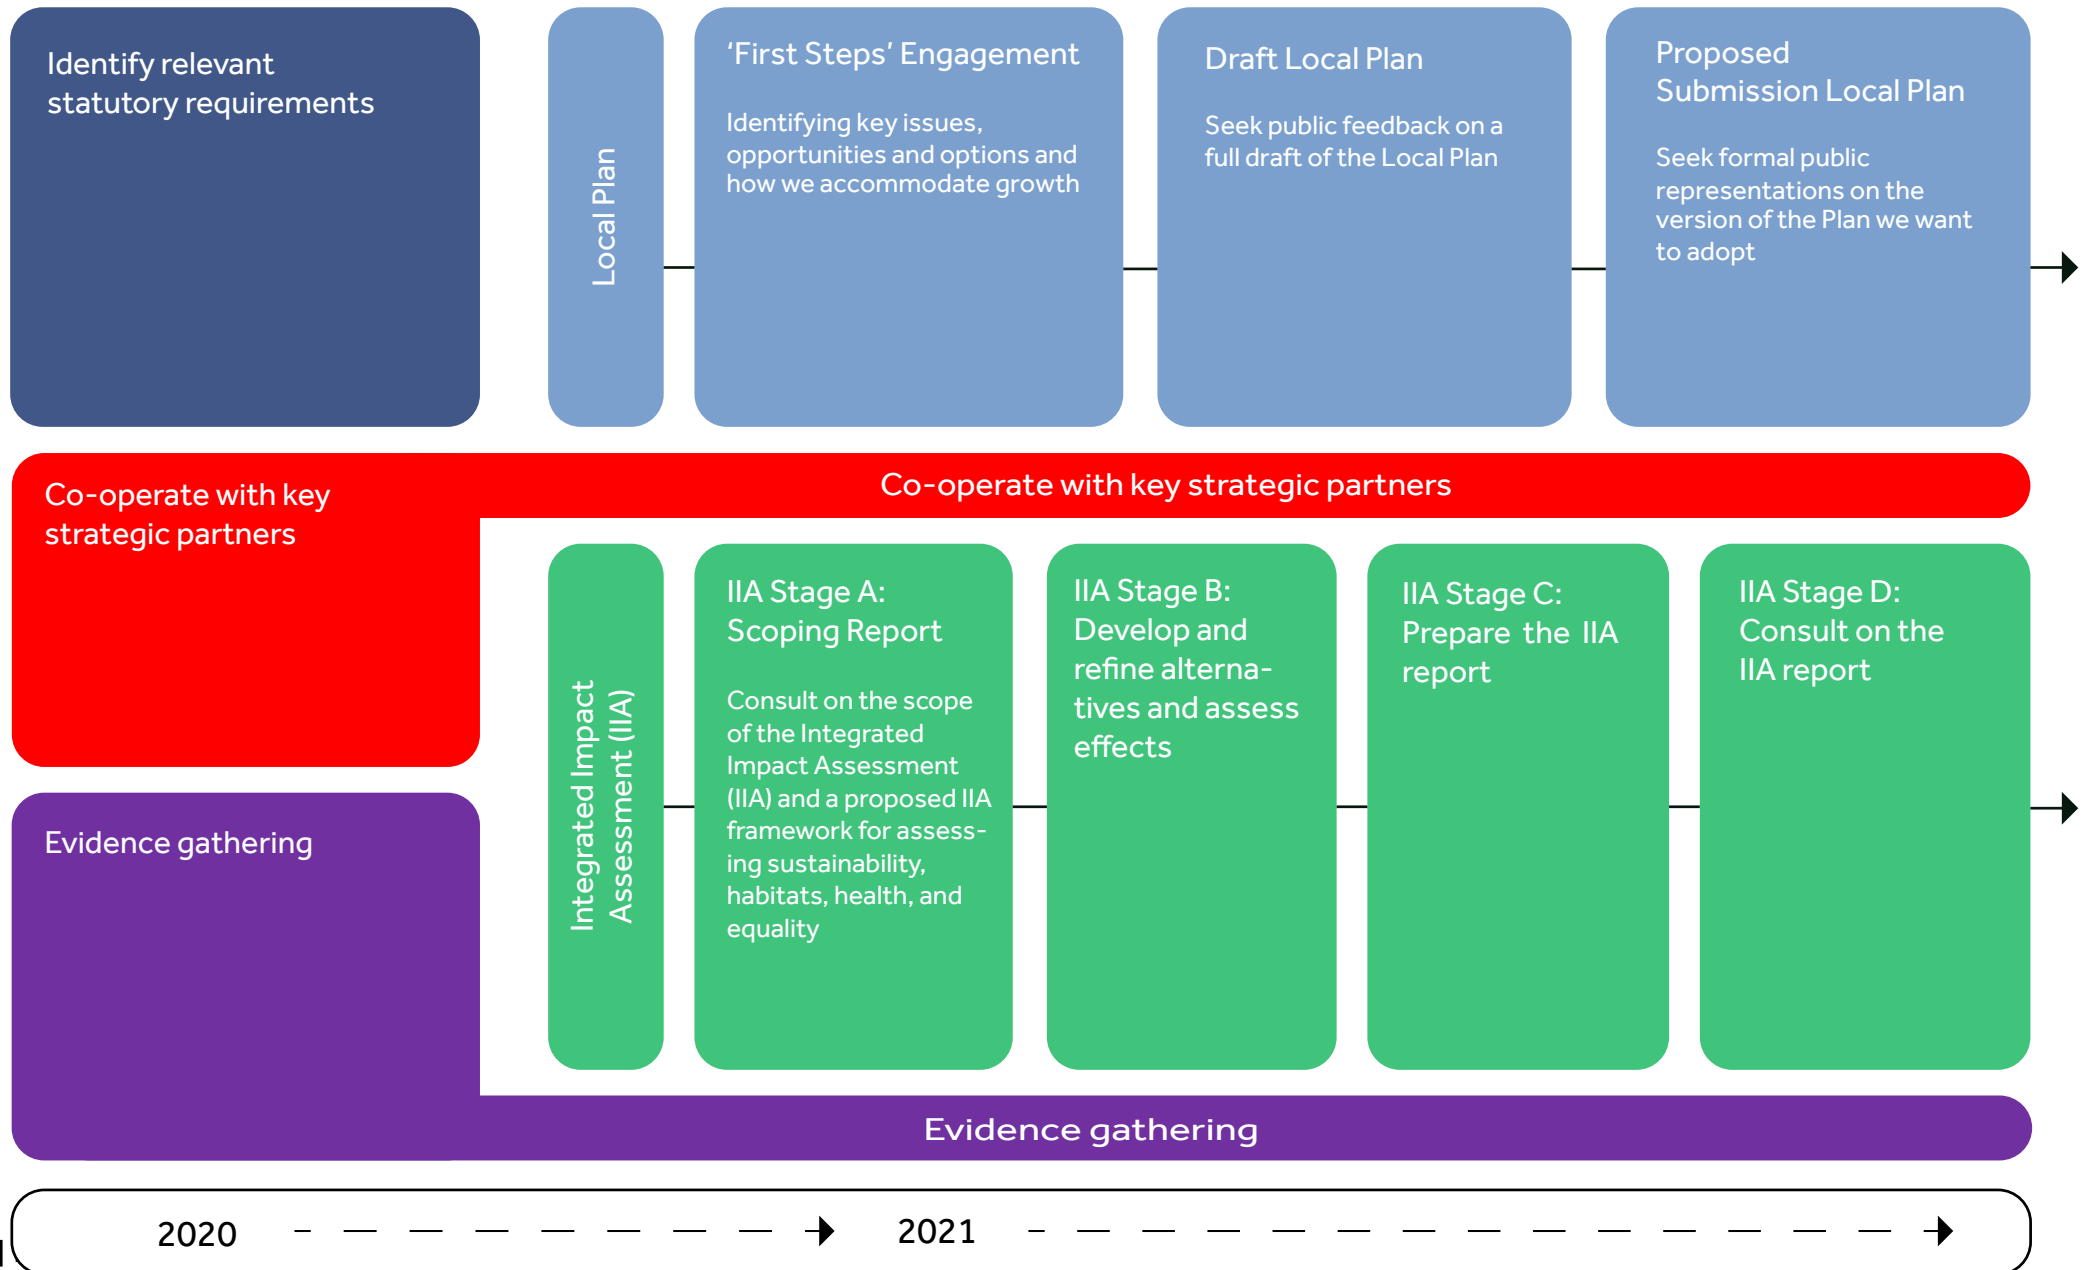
Identify relevant statutory requirements

Local Plan

'First Steps' Engagement

Identifying key issues, opportunities and options and how we accommodate growth

Draft Local Plan

Seek public feedback on a full draft of the Local Plan

Proposed Submission Local Plan

Seek formal public representations on the version of the Plan we want to adopt

Co-operate with key strategic partners

Co-operate with key strategic partners

Integrated Impact Assessment (IIA)

IIA Stage A: Scoping Report

Consult on the scope of the Integrated Impact Assessment (IIA) and a proposed IIA framework for assessing sustainability, habitats, health, and equality

IIA Stage B: Develop and refine alternatives and assess effects

IIA Stage C: Prepare the IIA report

IIA Stage D: Consult on the IIA report

Evidence gathering

Evidence gathering

2020

2021